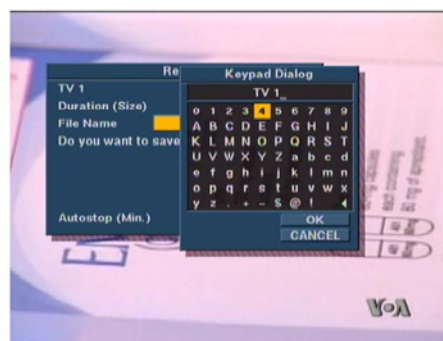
Re
TV 1
Duration (Size)
File Name
Do you want to save
Autostop (Min.)

Keypad Dialog
TV 1_

| 0 | 1 | 2 | 3 | 4 | 5 | 6 | 7 | 8 | 9 |
|---|---|---|---|---|---|---|---|---|---|
| A | B | C | D | E | F | G | H | I | J |
| K | L | M | N | O | P | Q | R | S | T |
| U | V | W | X | Y | Z | a | b | c | d |
| e | f | g | h | i | j | k | l | m | n |
| o | p | q | r | s | t | u | v | w | x |
| y | z | . | + | - | $ | @ | ! |  |  |

OK
CANCEL

VOA